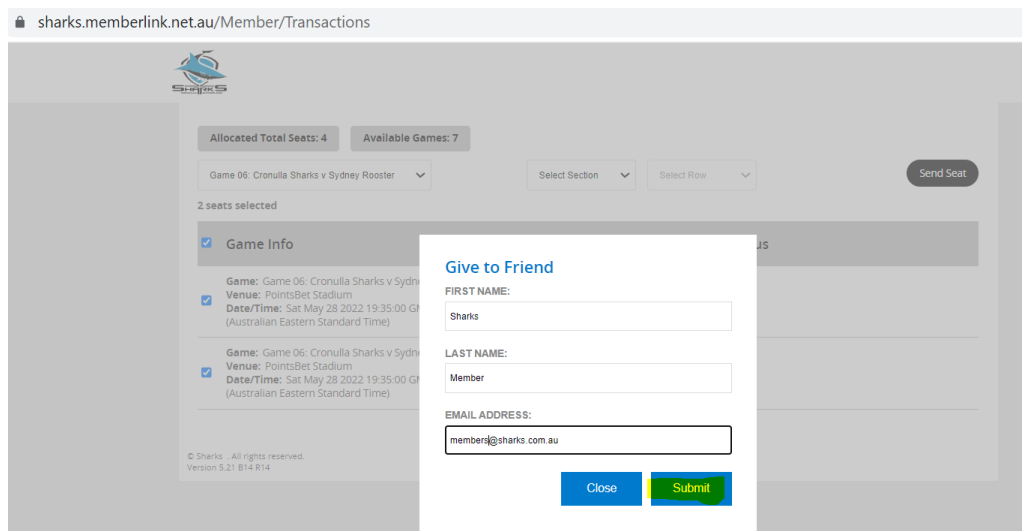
sharks.memberlink.net.au/Member/Transactions

SHARKS

Allocated Total Seats: 4

Available Games: 7

Game 06: Cronulla Sharks v Sydney Rooster

Select Section

Select Row

Send Seat

2 seats selected

Game Info

us

Game: Game 06: Cronulla Sharks v Sydn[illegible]
Venue: PointsBet Stadium
Date/Time: Sat May 28 2022 19:35:00 G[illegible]
(Australian Eastern Standard Time)

Game: Game 06: Cronulla Sharks v Sydn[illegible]
Venue: PointsBet Stadium
Date/Time: Sat May 28 2022 19:35:00 G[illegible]
(Australian Eastern Standard Time)

© Sharks . All rights reserved.
Version 5.21 B14 R14

Give to Friend

FIRST NAME:

Sharks

LAST NAME:

Member

EMAIL ADDRESS:

members@sharks.com.au

Close

Submit